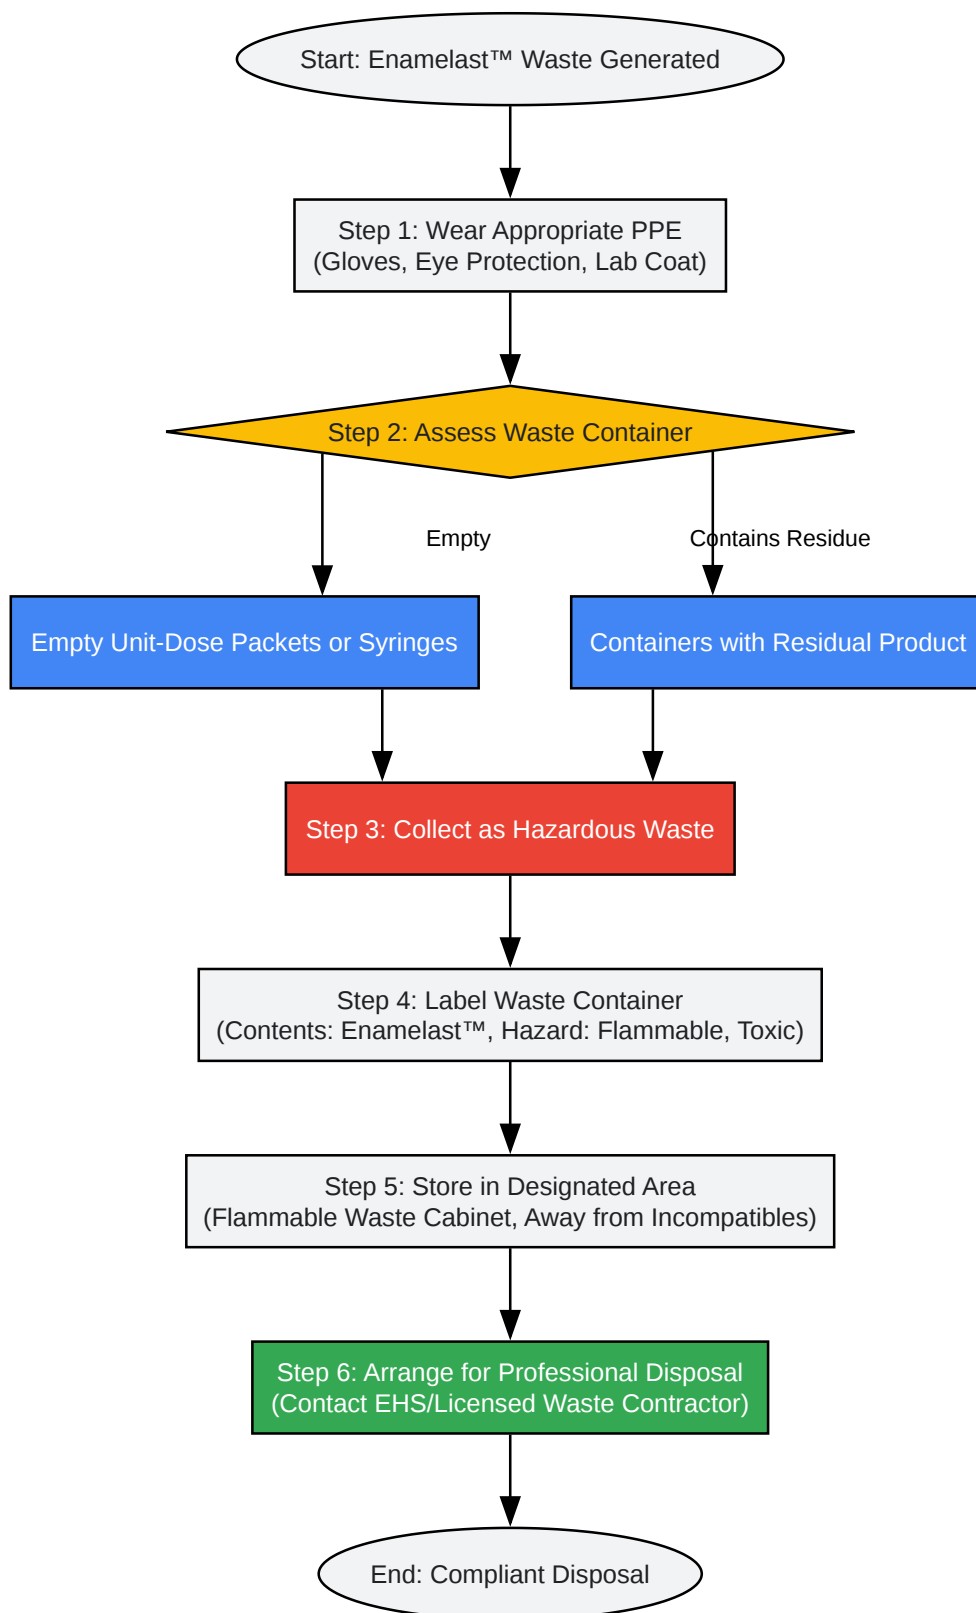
Start: Enamelast™ Waste Generated

Step 1: Wear Appropriate PPE
(Gloves, Eye Protection, Lab Coat)

Step 2: Assess Waste Container

Empty

Contains Residue

Empty Unit-Dose Packets or Syringes

Containers with Residual Product

Step 3: Collect as Hazardous Waste

Step 4: Label Waste Container
(Contents: Enamelast™, Hazard: Flammable, Toxic)

Step 5: Store in Designated Area
(Flammable Waste Cabinet, Away from Incompatibles)

Step 6: Arrange for Professional Disposal
(Contact EHS/Licensed Waste Contractor)

End: Compliant Disposal